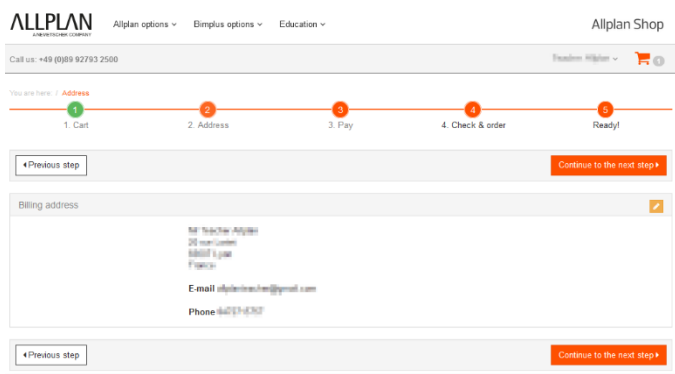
ALLPLAN
A NEMETSCHEK COMPANY

Allplan options ˅ Bimplus options ˅ Education ˅

Allplan Shop

Call us: +49 (0)89 92793 2500

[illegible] ˅ 0

You are here: / Address

1
1. Cart

2
2. Address

3
3. Pay

4
4. Check & order

5
Ready!

◂Previous step

Continue to the next step ▸

Billing address

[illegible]
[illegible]
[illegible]
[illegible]

E-mail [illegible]

Phone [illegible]

◂Previous step

Continue to the next step ▸